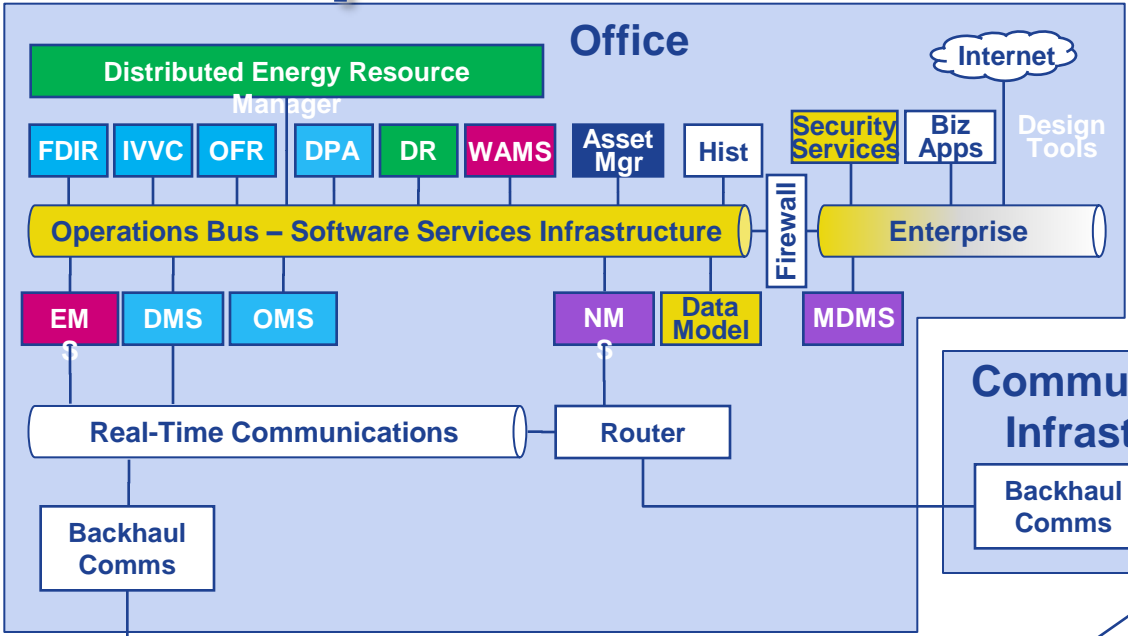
Office

Distributed Energy Resource Manager

Internet

FDIR IVVC OFR DPA DR WAMS Asset Mgr Hist

Security Services

Biz Apps

Design Tools

Operations Bus – Software Services Infrastructure

Firewall

Enterprise

EMS DMS OMS NMS Data Model MDMS

Commu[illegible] Infrast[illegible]

Real-Time Communications

Router

Backhaul Comms

Backhaul Comms